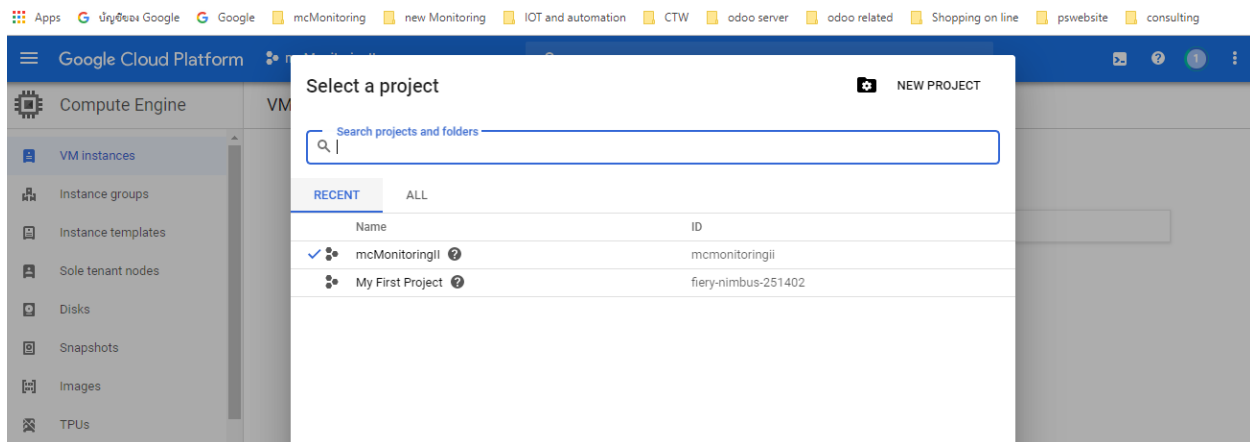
Apps  บัญชีของ Google  Google  mcMonitoring  new Monitoring  IOT and automation  CTW  odoo server  odoo related  Shopping on line  pswebsite  consulting

Google Cloud Platform  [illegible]

1

Compute Engine

VM

VM instances
Instance groups
Instance templates
Sole tenant nodes
Disks
Snapshots
Images
TPUs

Select a project

NEW PROJECT

Search projects and folders

RECENT  ALL

| Name | ID |
|---|---|
| ✓ mcMonitoringII | mcmonitoringii |
| My First Project | fiery-nimbus-251402 |